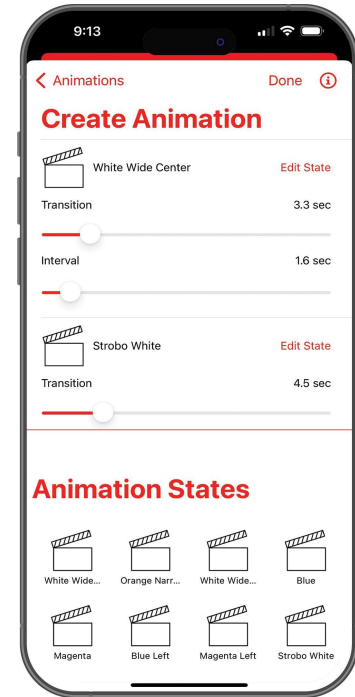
9:13

< Animations

Done

Create Animation

White Wide Center

Edit State

Transition

3.3 sec

Interval

1.6 sec

Strobo White

Edit State

Transition

4.5 sec

Animation States

White Wide...

Orange Narr...

White Wide...

Blue

Magenta

Blue Left

Magenta Left

Strobo White